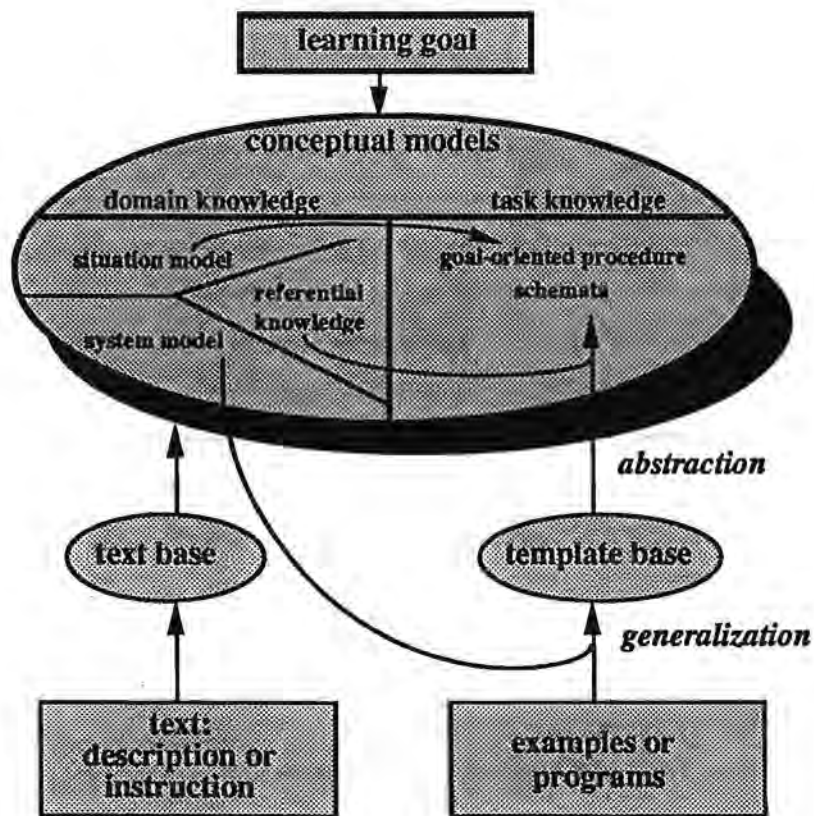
learning goal

conceptual models

domain knowledge

task knowledge

situation model

goal-oriented procedure schemata

referential knowledge

system model

abstraction

text base

template base

generalization

text: description or instruction

examples or programs